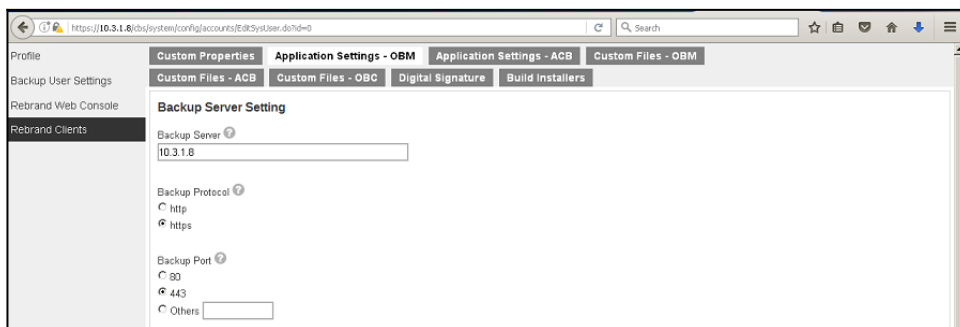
https://10.3.1.8/cbs/system/config/accounts/EditSysUser.do?id=0

Search

Profile
Backup User Settings
Rebrand Web Console
Rebrand Clients

Custom Properties | Application Settings - OBM | Application Settings - ACB | Custom Files - OBM
Custom Files - ACB | Custom Files - OBC | Digital Signature | Build Installers

Backup Server Setting

Backup Server
10.3.1.8

Backup Protocol
http
https

Backup Port
80
443
Others